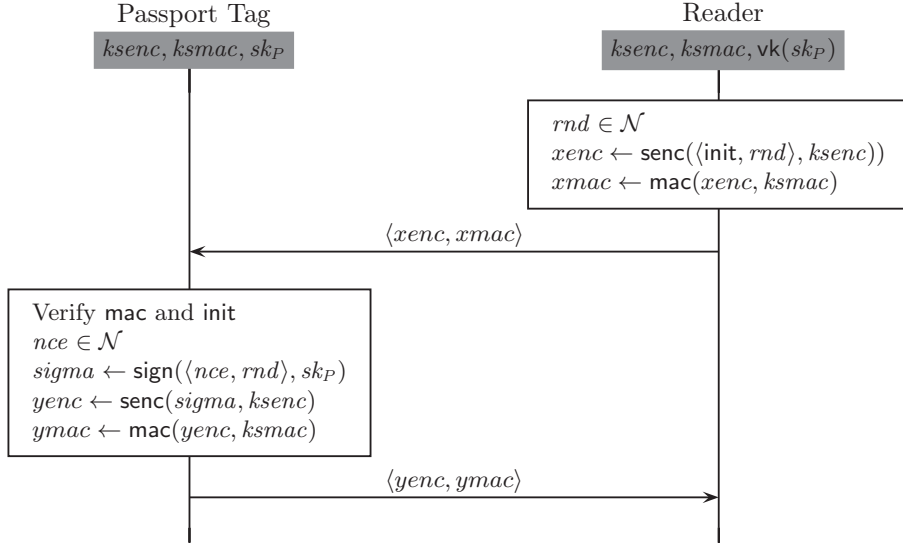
Passport Tag

$ksenc, ksmac, sk_P$

Reader

$ksenc, ksmac, \mathsf{vk}(sk_P)$

$rnd \in \mathcal{N}$
$xenc \leftarrow \mathsf{senc}(\langle \mathsf{init}, rnd \rangle, ksenc))$
$xmac \leftarrow \mathsf{mac}(xenc, ksmac)$

$\langle xenc, xmac \rangle$

Verify $\mathsf{mac}$ and $\mathsf{init}$
$nce \in \mathcal{N}$
$sigma \leftarrow \mathsf{sign}(\langle nce, rnd \rangle, sk_P)$
$yenc \leftarrow \mathsf{senc}(sigma, ksenc)$
$ymac \leftarrow \mathsf{mac}(yenc, ksmac)$

$\langle yenc, ymac \rangle$